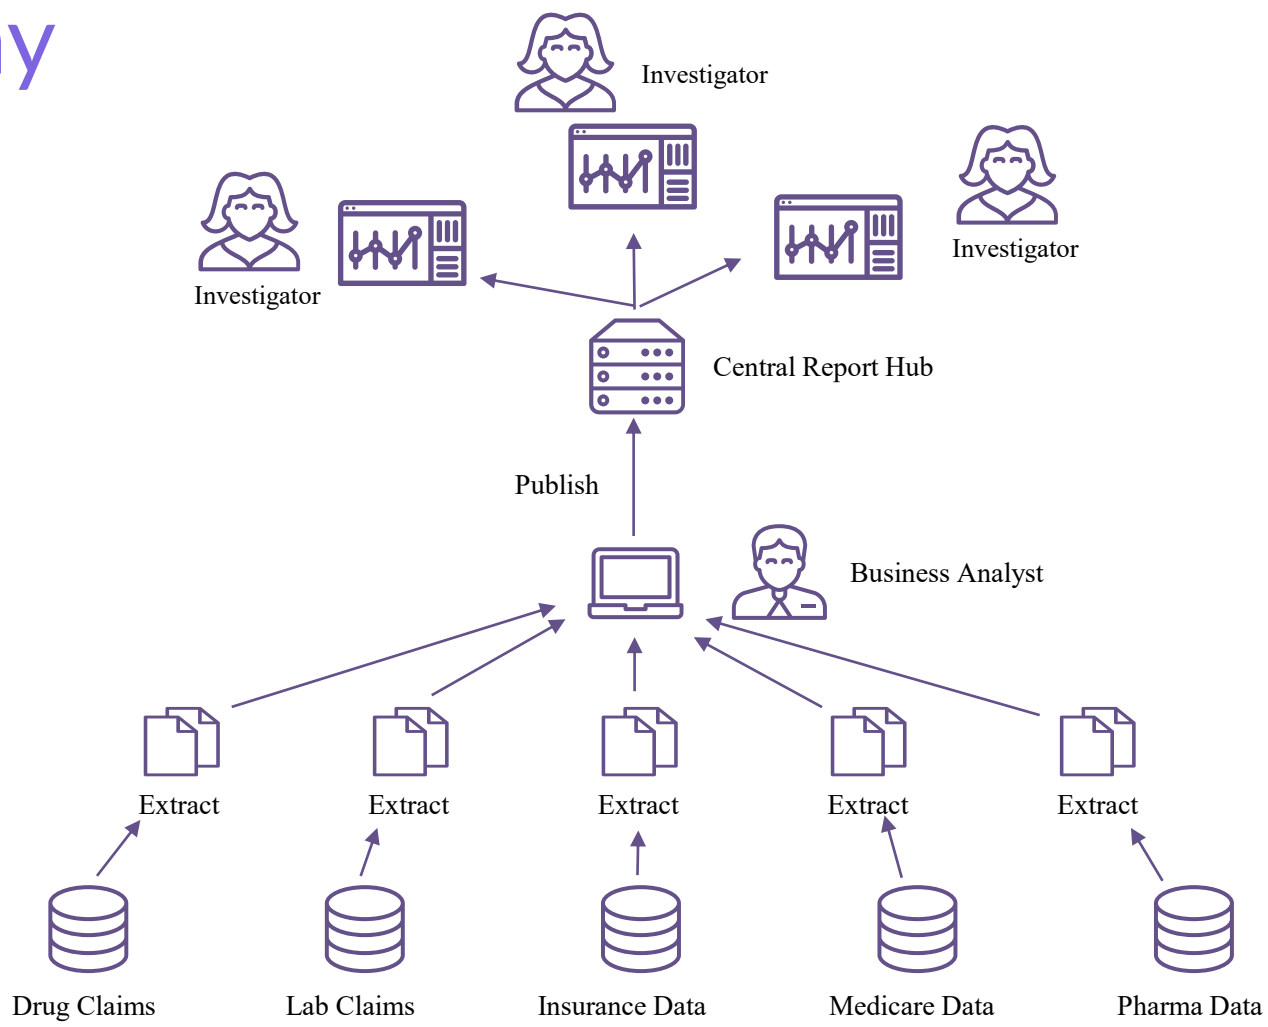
y

Investigator

Investigator

Investigator

Central Report Hub

Publish

Business Analyst

Extract

Extract

Extract

Extract

Extract

Drug Claims

Lab Claims

Insurance Data

Medicare Data

Pharma Data